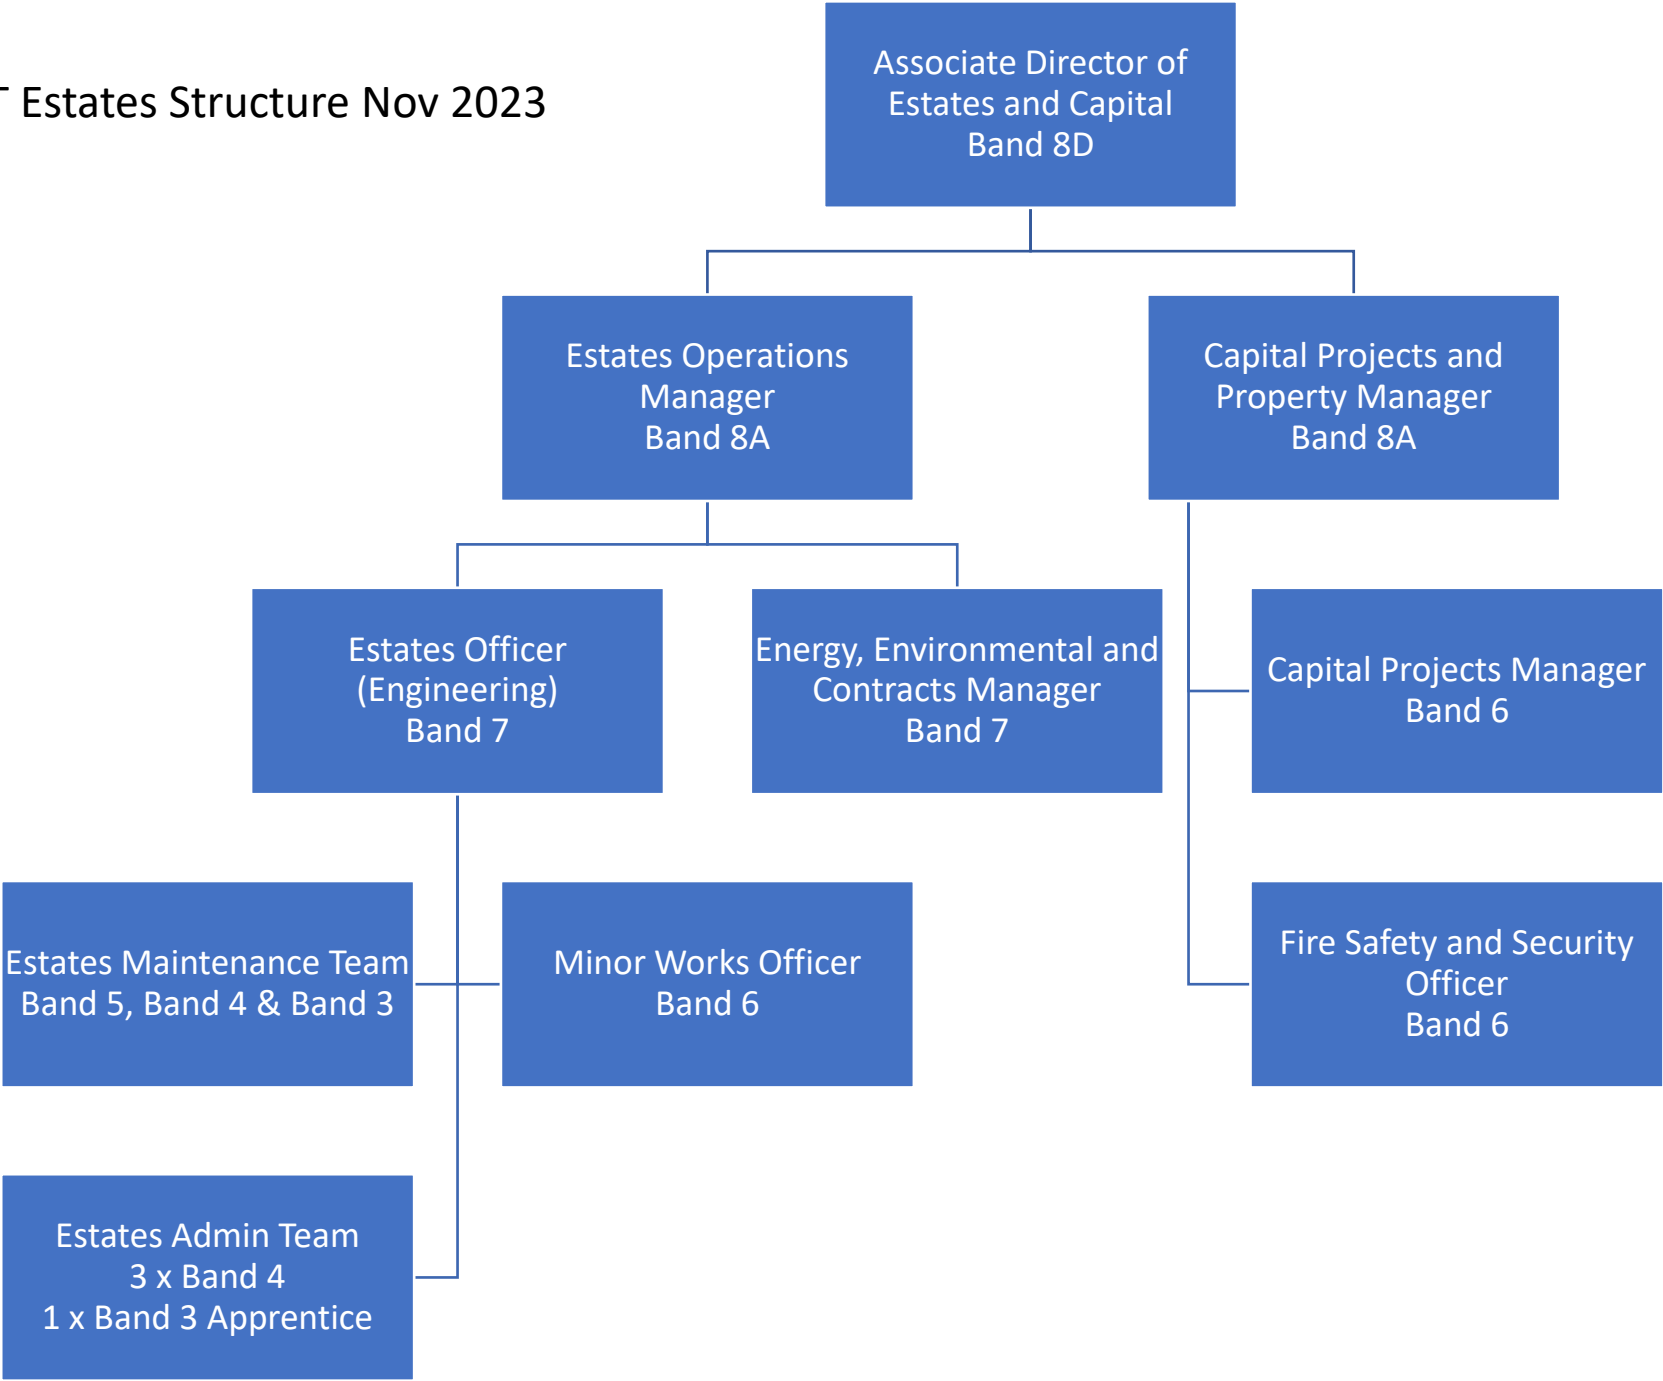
Estates Structure Nov 2023

Associate Director of Estates and Capital
Band 8D

Estates Operations Manager
Band 8A

Capital Projects and Property Manager
Band 8A

Estates Officer (Engineering)
Band 7

Energy, Environmental and Contracts Manager
Band 7

Capital Projects Manager
Band 6

Estates Maintenance Team
Band 5, Band 4 & Band 3

Minor Works Officer
Band 6

Fire Safety and Security Officer
Band 6

Estates Admin Team
3 x Band 4
1 x Band 3 Apprentice